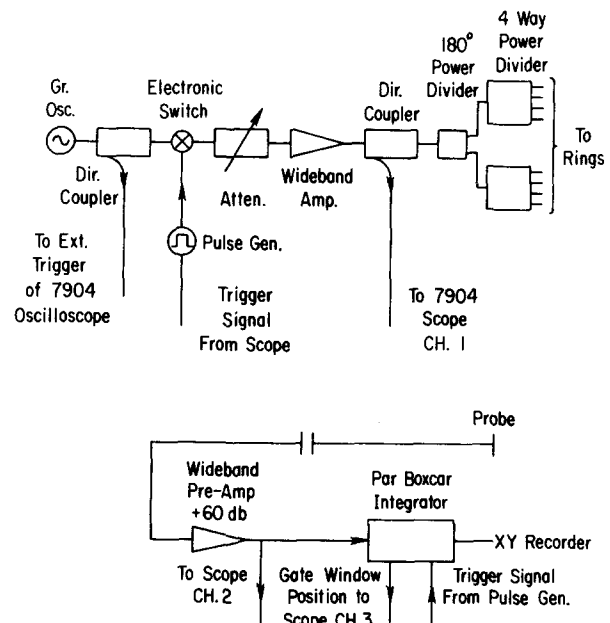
4 Way
Power
Divider

180°
Power
Divider

Gr.
Osc.

Electronic
Switch

Dir.
Coupler

To
Rings

Dir.
Coupler

Atten.

Wideband
Amp.

Pulse Gen.

To Ext.
Trigger
of 7904
Oscilloscope

Trigger
Signal
From Scope

To 7904
Scope
CH. 1

Probe

Wideband
Pre-Amp
+60 db

Par Boxcar
Integrator

XY Recorder

To Scope
CH. 2

Gate Window
Position to
Scope CH. 3

Trigger Signal
From Pulse Gen.